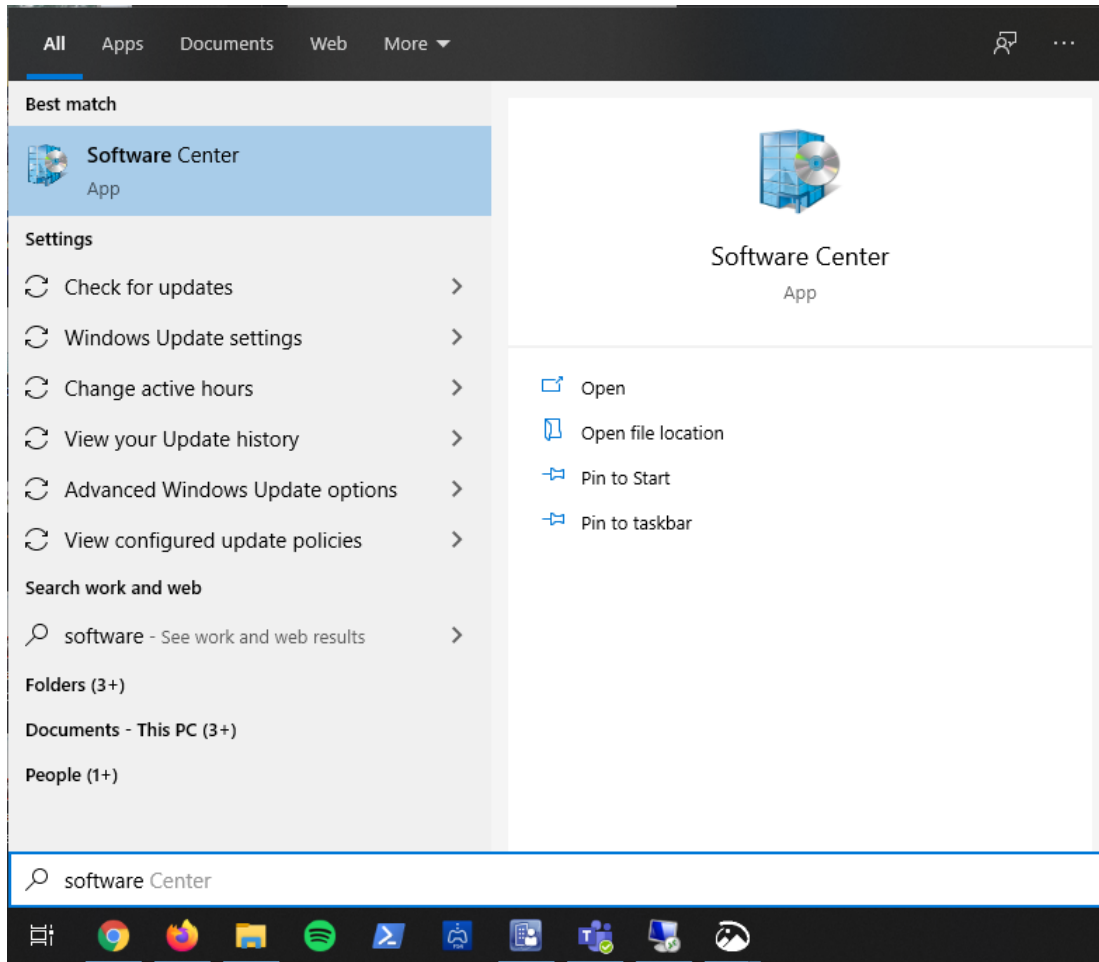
All Apps Documents Web More ▾ ···

Best match

Software Center
App

Settings

Check for updates

Windows Update settings

Change active hours

View your Update history

Advanced Windows Update options

View configured update policies

Search work and web

software - See work and web results

Folders (3+)

Documents - This PC (3+)

People (1+)

Software Center
App

Open

Open file location

Pin to Start

Pin to taskbar

software Center